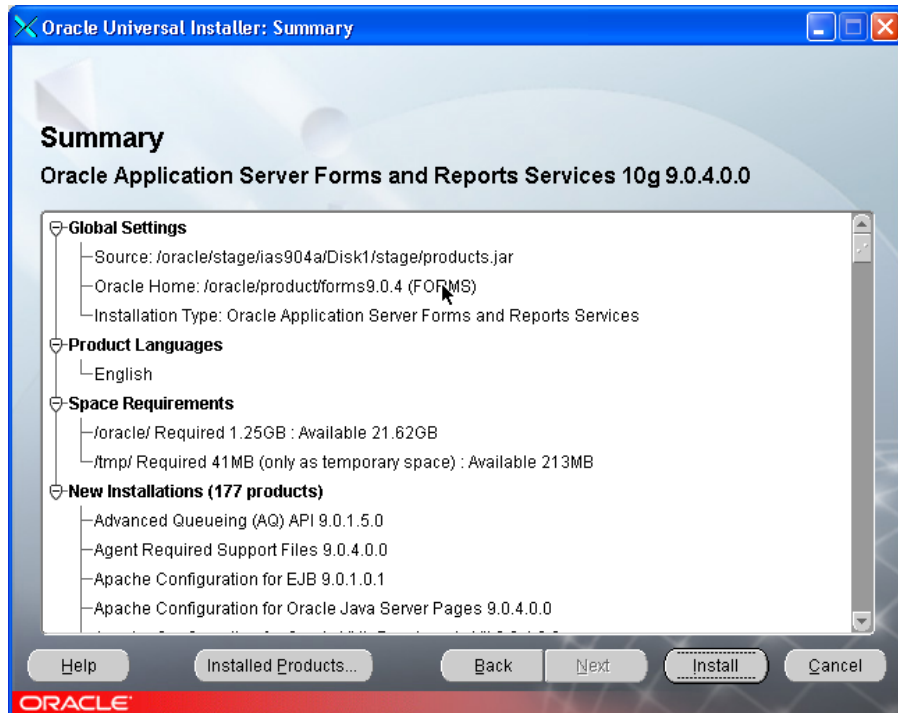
Oracle Universal Installer: Summary

Summary

Oracle Application Server Forms and Reports Services 10g 9.0.4.0.0

Global Settings
Source: /oracle/stage/ias904a/Disk1/stage/products.jar
Oracle Home: /oracle/product/forms9.0.4 (FORMS)
Installation Type: Oracle Application Server Forms and Reports Services
Product Languages
English
Space Requirements
/oracle/ Required 1.25GB : Available 21.62GB
/tmp/ Required 41MB (only as temporary space) : Available 213MB
New Installations (177 products)
Advanced Queueing (AQ) API 9.0.1.5.0
Agent Required Support Files 9.0.4.0.0
Apache Configuration for EJB 9.0.1.0.1
Apache Configuration for Oracle Java Server Pages 9.0.4.0.0
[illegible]

Help
Installed Products...
Back
Next
Install
Cancel

ORACLE